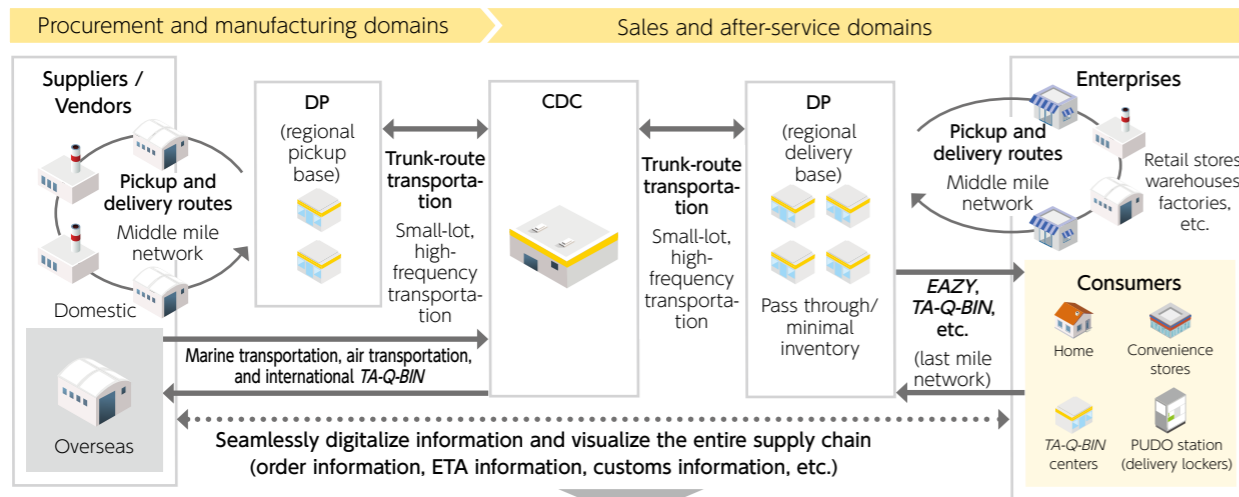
Procurement and manufacturing domains

Sales and after-service domains

Suppliers / Vendors

Pickup and delivery routes

Middle mile network

Domestic

Overseas

DP

(regional pickup base)

Trunk-route transportation

Small-lot, high-frequency transportation

CDC

Trunk-route transportation

Small-lot, high-frequency transportation

DP

(regional delivery base)

Pass through/ minimal inventory

Enterprises

Pickup and delivery routes

Middle mile network

Retail stores warehouses factories, etc.

Consumers

EAZY, TA-Q-BIN, etc.

(last mile network)

Home

Convenience stores

TA-Q-BIN centers

PUDO station (delivery lockers)

Marine transportation, air transportation, and international TA-Q-BIN

Seamlessly digitalize information and visualize the entire supply chain (order information, ETA information, customs information, etc.)